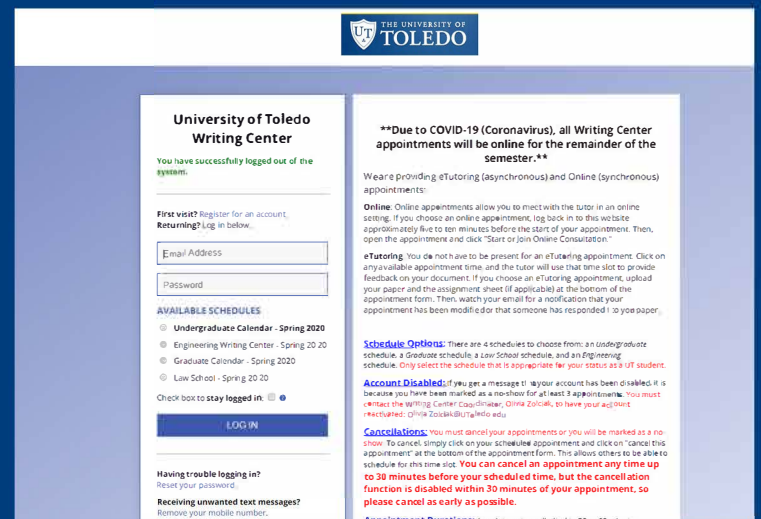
UT THE UNIVERSITY OF TOLEDO

University of Toledo Writing Center

You have successfully logged out of the system.

First visit? Register for an account
Returning? Log in below.

Email Address

Password

AVAILABLE SCHEDULES

Undergraduate Calendar - Spring 2020
Engineering Writing Center - Spring 20 20
Graduate Calendar - Spring 2020
Law School - Spring 20 20

Check box to stay logged in:

LOG IN

Having trouble logging in?
Reset your password.

Receiving unwanted text messages?
Remove your mobile number.

**Due to COVID-19 (Coronavirus), all Writing Center appointments will be online for the remainder of the semester.**

We are providing eTutoring (asynchronous) and Online (synchronous) appointments:

Online: Online appointments allow you to meet with the tutor in an online setting. If you choose an online appointment, log back in to this website approximately five to ten minutes before the start of your appointment. Then, open the appointment and click "Start or Join Online Consultation."

eTutoring: You do not have to be present for an eTutoring appointment. Click on any available appointment time and the tutor will use that time slot to provide feedback on your document. If you choose an eTutoring appointment, upload your paper and the assignment sheet (if applicable) at the bottom of the appointment form. Then, watch your email for a notification that your appointment has been modified or that someone has responded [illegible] to your paper.

Schedule Options: There are 4 schedules to choose from: an Undergraduate schedule, a Graduate schedule, a Law School schedule, and an Engineering schedule. Only select the schedule that is appropriate for your status as a UT student.

Account Disabled: If you get a message that your account has been disabled, it is because you have been marked as a no-show for at least 3 appointments. You must contact the Writing Center Coordinator, Olivia Zolciak, to have your account reactivated: Olivia.Zolciak@UToledo.edu

Cancellations: You must cancel your appointments or you will be marked as a no-show. To cancel, simply click on your scheduled appointment and click on "cancel this appointment" at the bottom of the appointment form. This allows others to be able to schedule for this time slot. You can cancel an appointment any time up to 30 minutes before your scheduled time, but the cancellation function is disabled within 30 minutes of your appointment, so please cancel as early as possible.

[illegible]